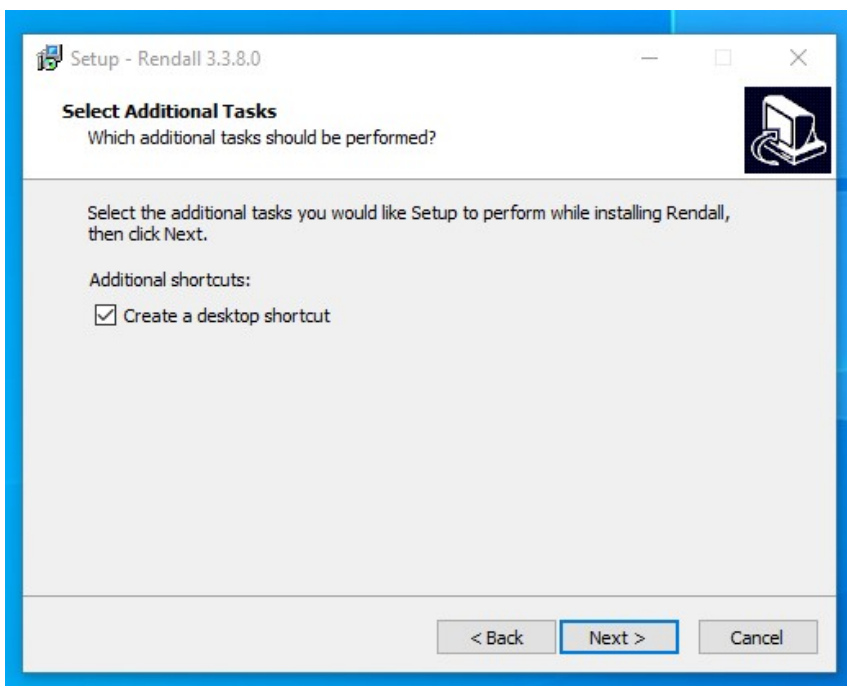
Setup - Rendall 3.3.8.0

Select Additional Tasks
Which additional tasks should be performed?

Select the additional tasks you would like Setup to perform while installing Rendall, then click Next.

Additional shortcuts:

Create a desktop shortcut

< Back
Next >
Cancel